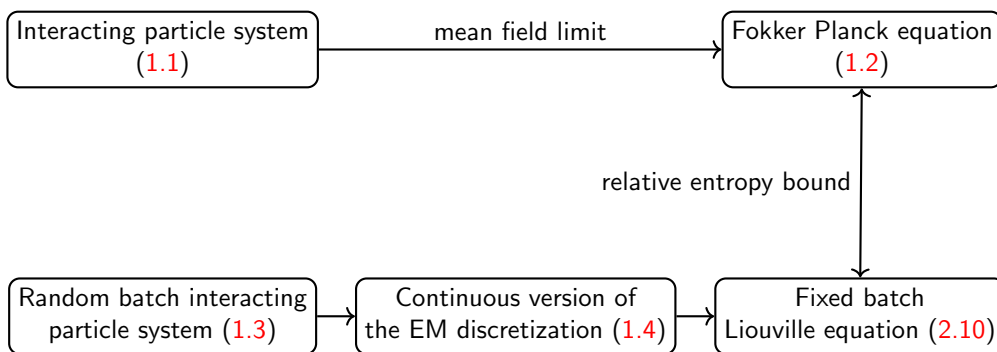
Interacting particle system (1.1)

mean field limit

Fokker Planck equation (1.2)

relative entropy bound

Random batch interacting particle system (1.3)

Continuous version of the EM discretization (1.4)

Fixed batch Liouville equation (2.10)